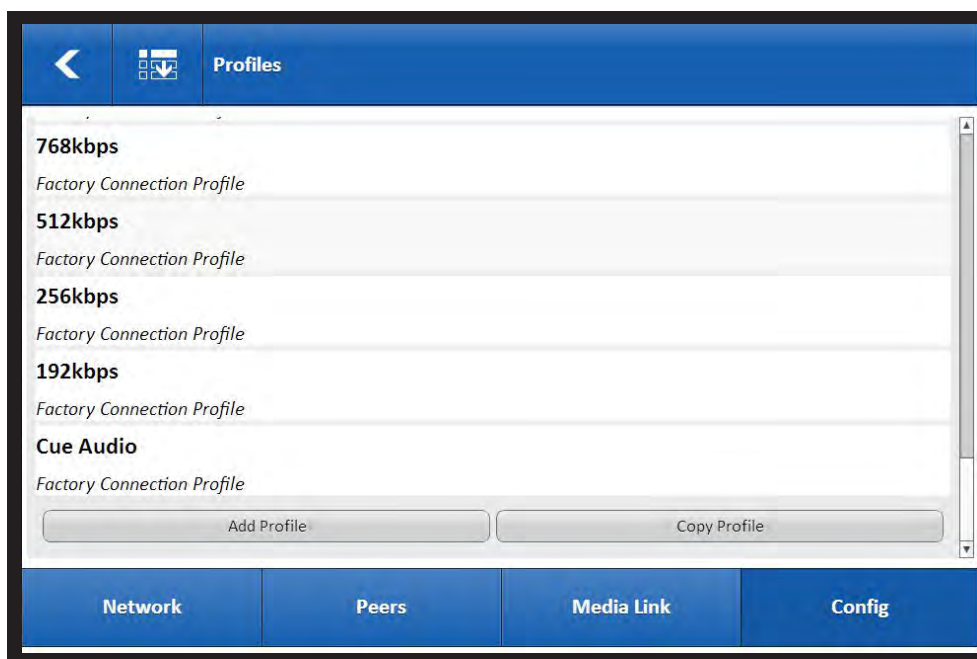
Profiles

768kbps
Factory Connection Profile
512kbps
Factory Connection Profile
256kbps
Factory Connection Profile
192kbps
Factory Connection Profile
Cue Audio
Factory Connection Profile

Add Profile
Copy Profile

Network
Peers
Media Link
Config